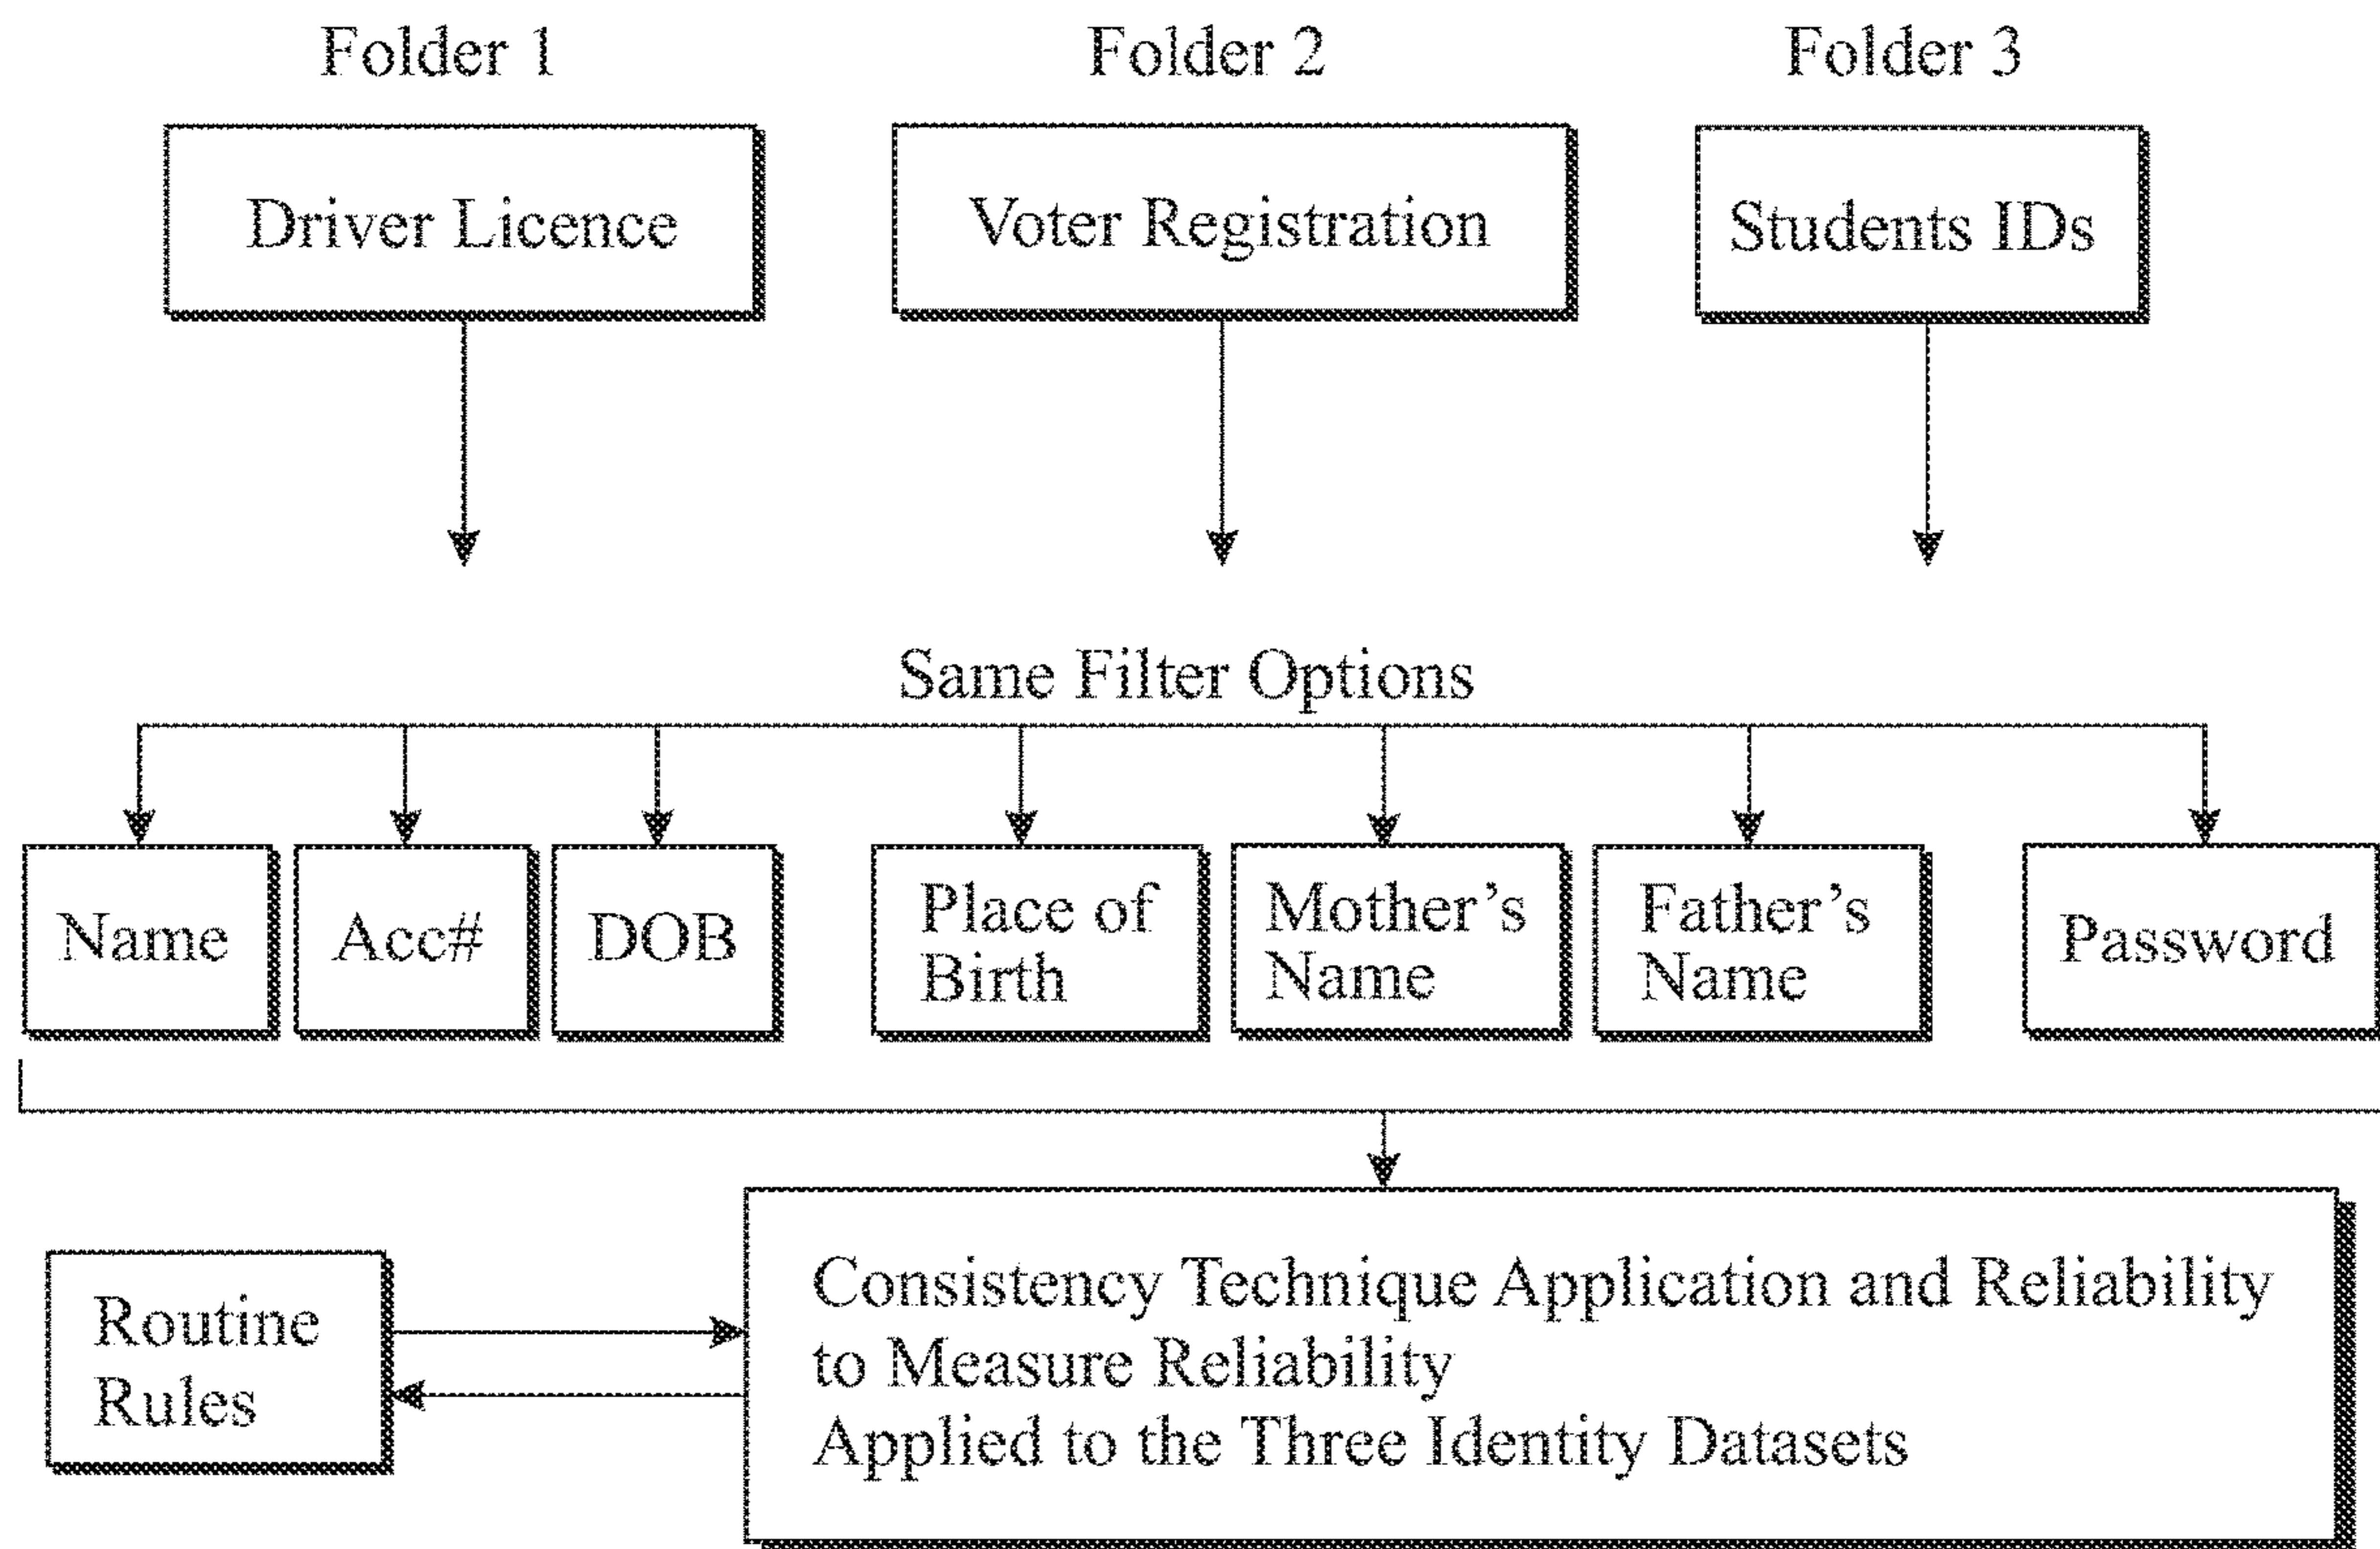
Folder 1

Folder 2

Folder 3

Driver Licence

Voter Registration

Students IDs

Same Filter Options

Name

Acc#

DOB

Place of Birth

Mother's Name

Father's Name

Password

Routine Rules

Consistency Technique Application and Reliability to Measure Reliability Applied to the Three Identity Datasets